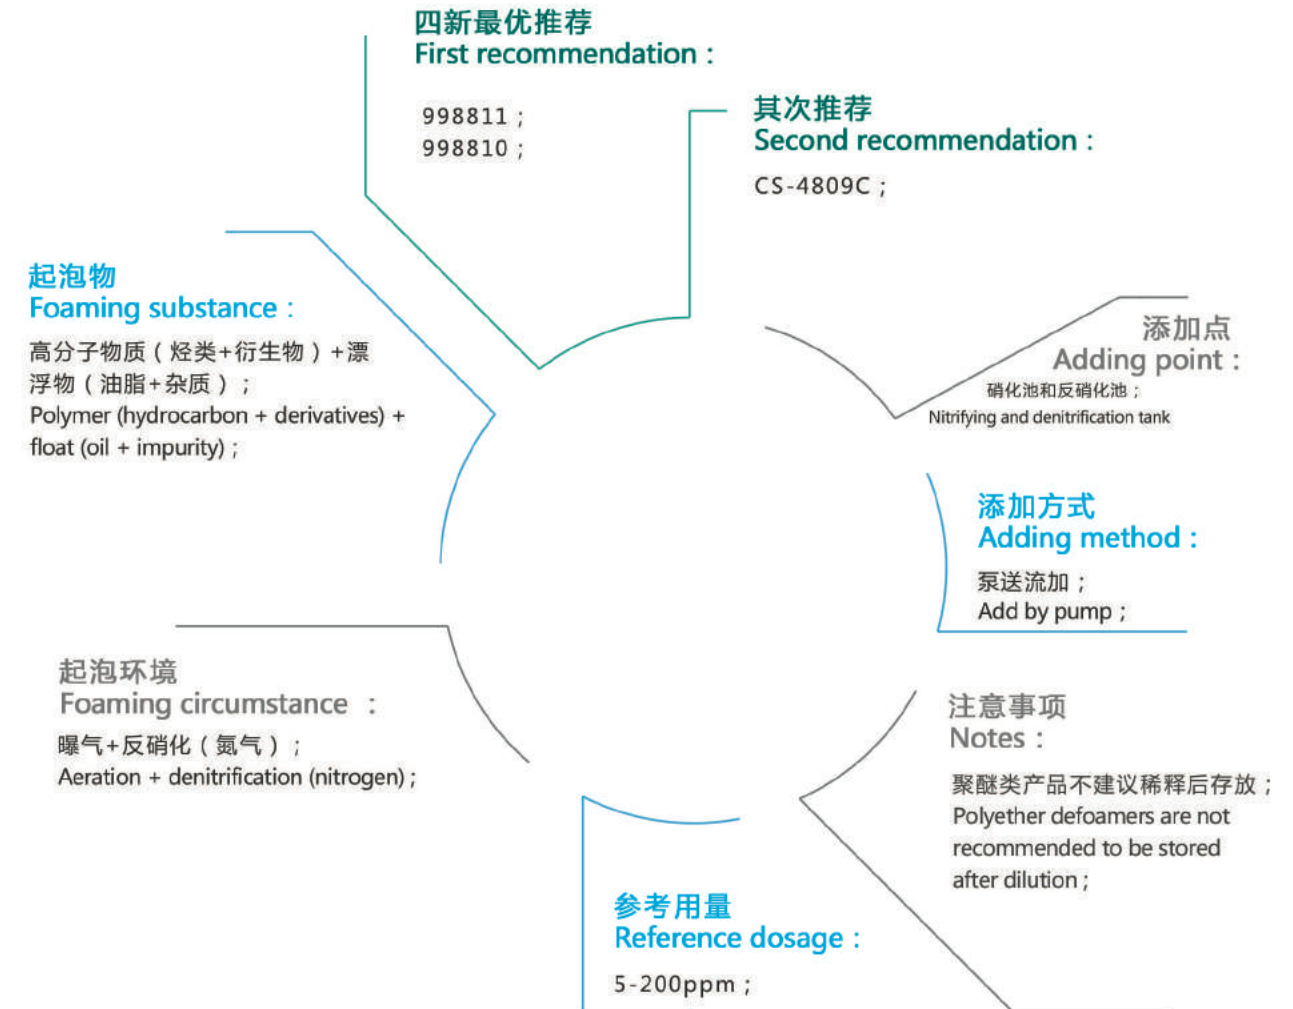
四新最优推荐
First recommendation：

998811；
998810；

其次推荐
Second recommendation：

CS-4809C；

起泡物
Foaming substance：

高分子物质（烃类+衍生物）+漂浮物（油脂+杂质）；
Polymer (hydrocarbon + derivatives) + float (oil + impurity)；

添加点
Adding point：

硝化池和反硝化池；
Nitrifying and denitrification tank

添加方式
Adding method：

泵送流加；
Add by pump；

起泡环境
Foaming circumstance ：

曝气+反硝化（氮气）；
Aeration + denitrification (nitrogen)；

注意事项
Notes：

聚醚类产品不建议稀释后存放；
Polyether defoamers are not recommended to be stored after dilution；

参考用量
Reference dosage：

5-200ppm；